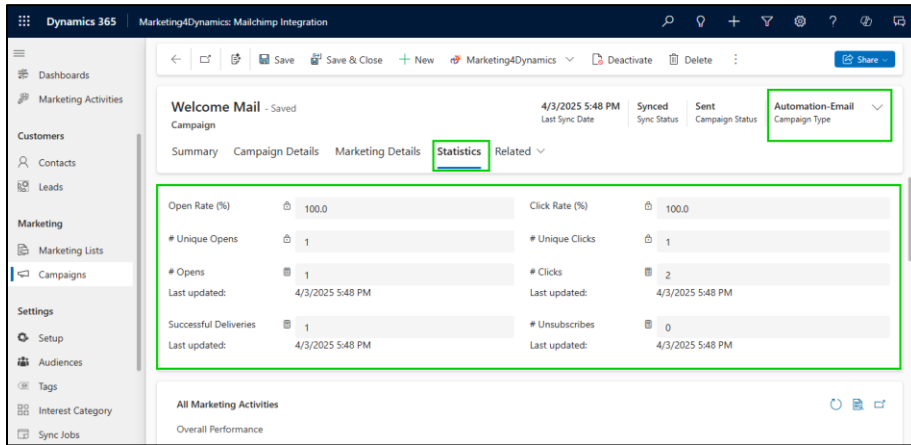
Dynamics 365 | Marketing4Dynamics: Mailchimp Integration

Dashboards
Marketing Activities

Customers
Contacts
Leads

Marketing
Marketing Lists
Campaigns

Settings
Setup
Audiences
Tags
Interest Category
Sync Jobs

Save | Save & Close | + New | Marketing4Dynamics | Deactivate | Delete | Share

Welcome Mail - Saved
Campaign

4/3/2025 5:48 PM
Last Sync Date

Synced
Sync Status

Sent
Campaign Status

Automation-Email
Campaign Type

Summary | Campaign Details | Marketing Details | Statistics | Related

| | | | |
|---|---|---|---|
| Open Rate (%) | 100.0 | Click Rate (%) | 100.0 |
| # Unique Opens | 1 | # Unique Clicks | 1 |
| # Opens | 1 | # Clicks | 2 |
| Last updated: | 4/3/2025 5:48 PM | Last updated: | 4/3/2025 5:48 PM |
| Successful Deliveries | 1 | # Unsubscribes | 0 |
| Last updated: | 4/3/2025 5:48 PM | Last updated: | 4/3/2025 5:48 PM |

All Marketing Activities
Overall Performance